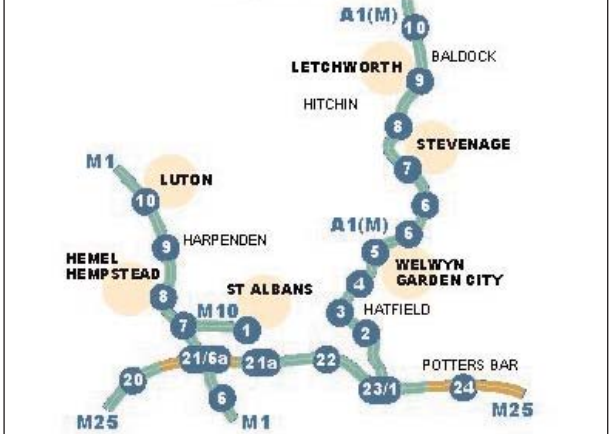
A1(M)
10
BALDOCK
LETCHWORTH
9
HITCHIN
8
STEVENAGE
7
M1
LUTON
10
6
A1(M)
6
9
HARPENDEN
5
WELWYN GARDEN CITY
HEMEL HEMPSTEAD
4
8
ST ALBANS
M10
3
HATFIELD
7
1
2
21/6a
21a
22
POTTERS BAR
20
23/1
24
6
M25
M1
M25